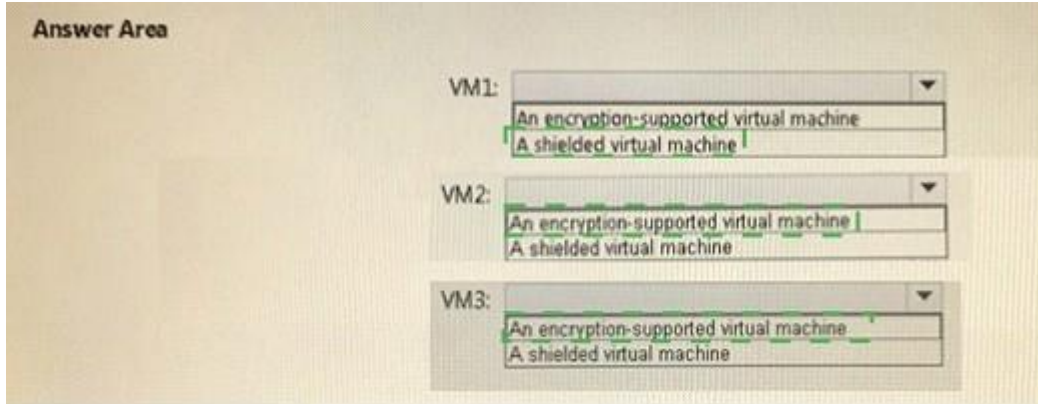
Answer Area

VM1:
An encryption-supported virtual machine
A shielded virtual machine

VM2:
An encryption-supported virtual machine
A shielded virtual machine

VM3:
An encryption-supported virtual machine
A shielded virtual machine